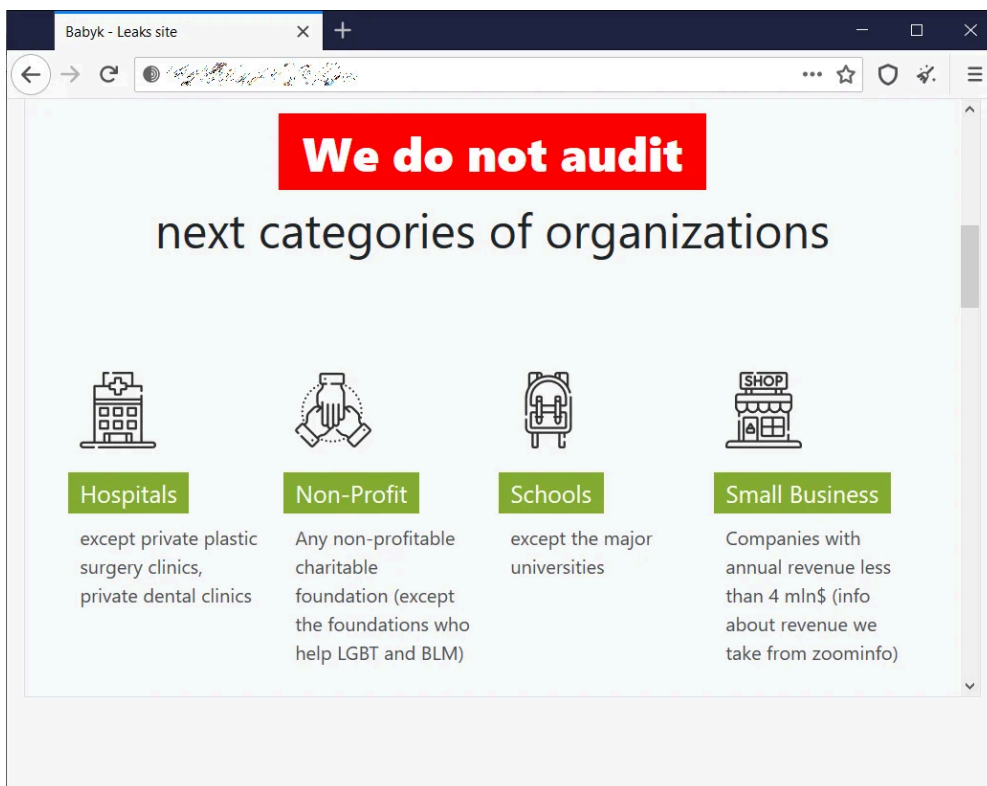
Babyk - Leaks site

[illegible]

We do not audit

next categories of organizations

Hospitals
except private plastic surgery clinics, private dental clinics

Non-Profit
Any non-profitable charitable foundation (except the foundations who help LGBT and BLM)

Schools
except the major universities

SHOP
Small Business
Companies with annual revenue less than 4 mln$ (info about revenue we take from zoominfo)